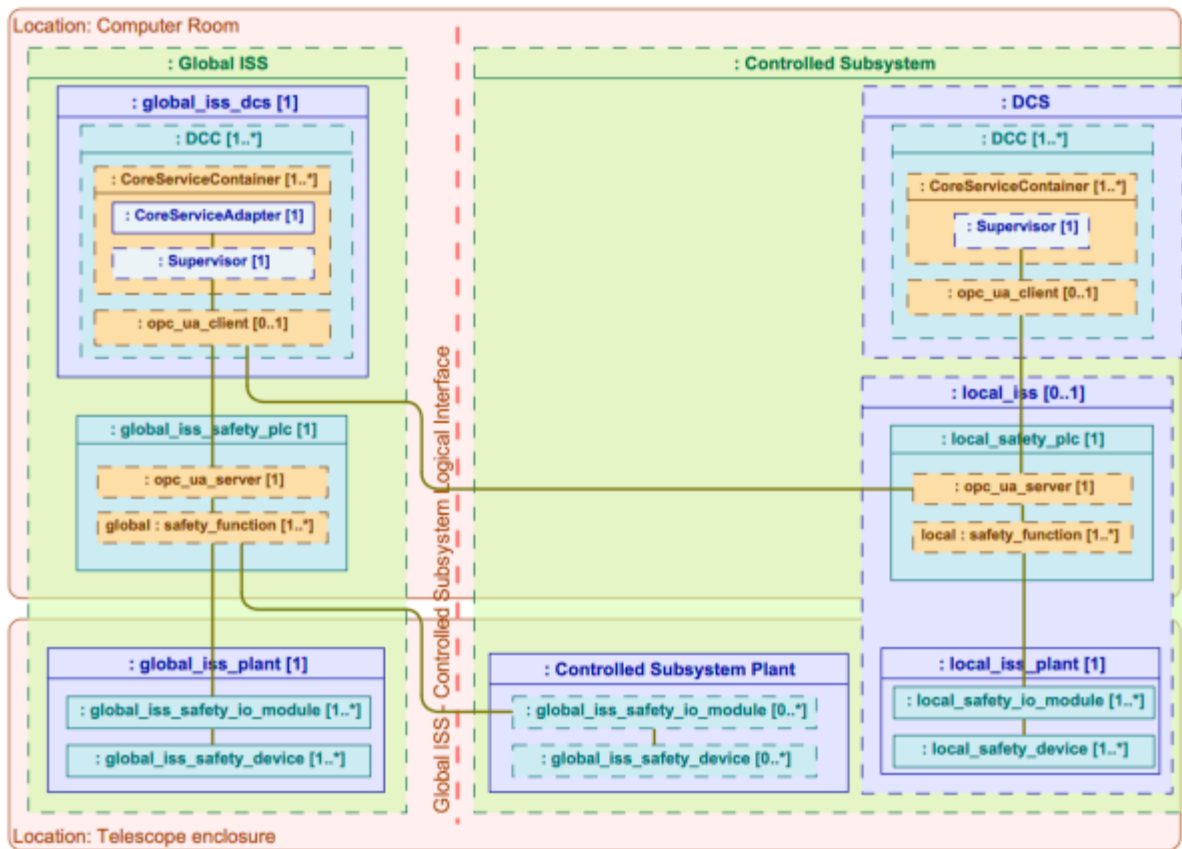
Location: Computer Room

: Global ISS

: global_iss_dcs [1]

: DCC [1..*]

: CoreServiceContainer [1..*]

: CoreServiceAdapter [1]

: Supervisor [1]

: opc_ua_client [0..1]

: global_iss_safety_plc [1]

: opc_ua_server [1]

global : safety_function [1..*]

Global ISS - Controlled Subsystem Logical Interface

: Controlled Subsystem

: DCS

: DCC [1..*]

: CoreServiceContainer [1..*]

: Supervisor [1]

: opc_ua_client [0..1]

: local_iss [0..1]

: local_safety_plc [1]

: opc_ua_server [1]

local : safety_function [1..*]

: global_iss_plant [1]

: global_iss_safety_io_module [1..*]

: global_iss_safety_device [1..*]

: Controlled Subsystem Plant

: global_iss_safety_io_module [0..*]

: global_iss_safety_device [0..*]

: local_iss_plant [1]

: local_safety_io_module [1..*]

: local_safety_device [1..*]

Location: Telescope enclosure